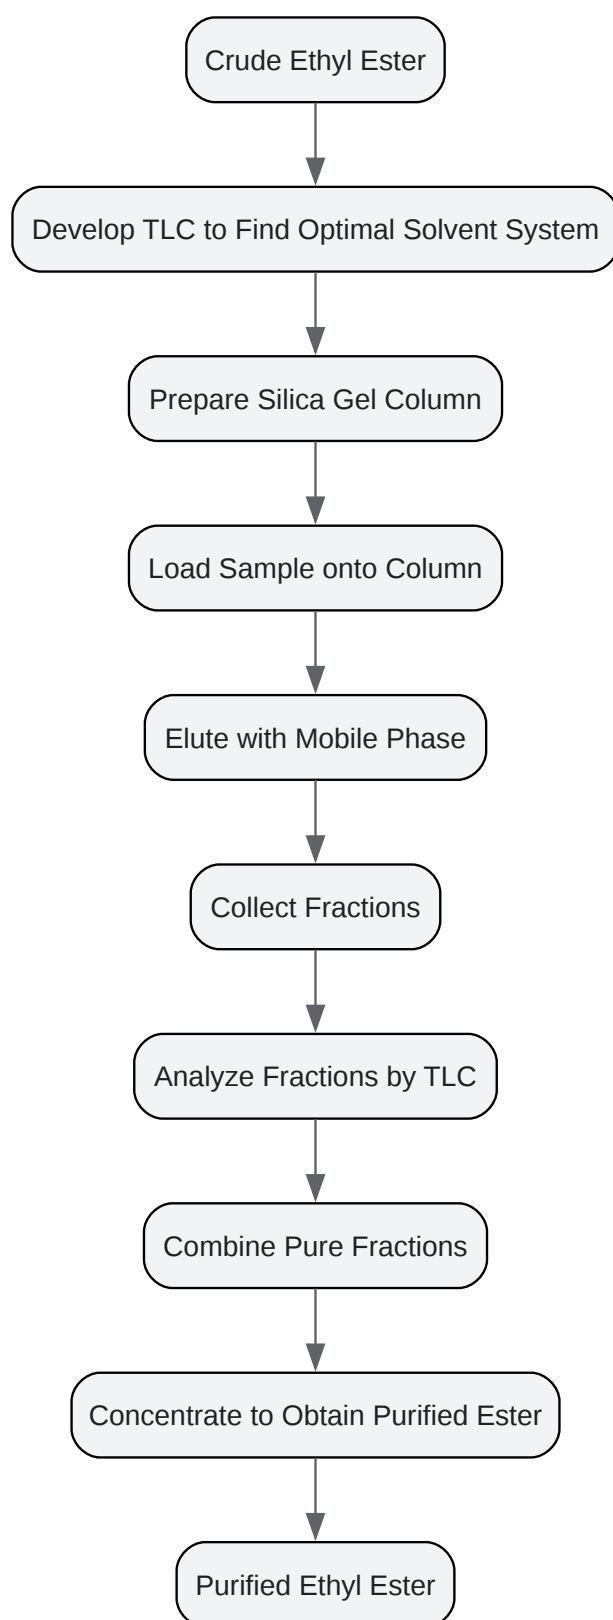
Crude Ethyl Ester

Develop TLC to Find Optimal Solvent System

Prepare Silica Gel Column

Load Sample onto Column

Elute with Mobile Phase

Collect Fractions

Analyze Fractions by TLC

Combine Pure Fractions

Concentrate to Obtain Purified Ester

Purified Ethyl Ester